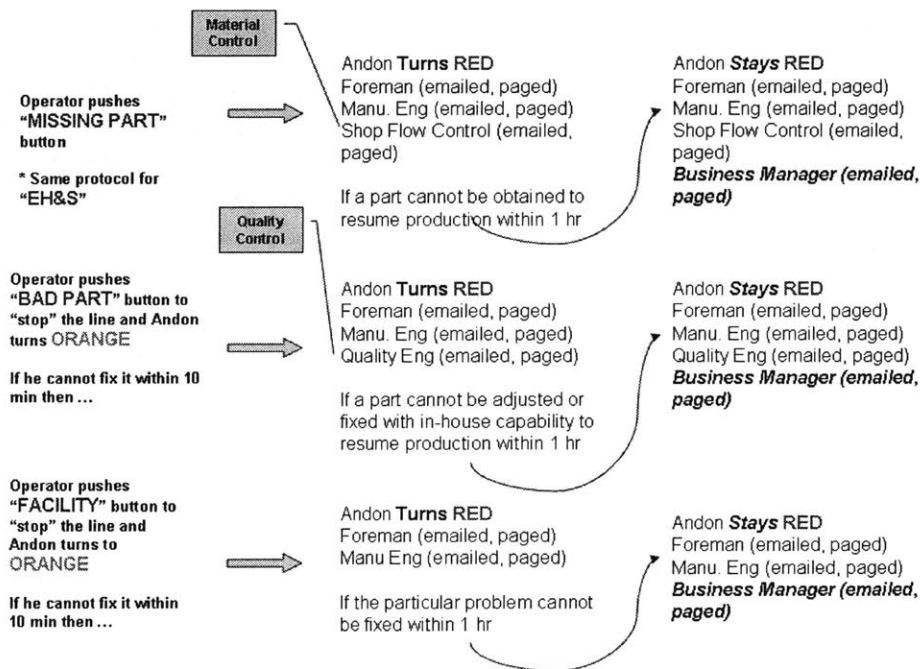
Material Control

Operator pushes "MISSING PART" button

* Same protocol for "EH&S"

Andon **Turns** RED
Foreman (emailed, paged)
Manu. Eng (emailed, paged)
Shop Flow Control (emailed, paged)

If a part cannot be obtained to resume production within 1 hr

Andon ***Stays*** RED
Foreman (emailed, paged)
Manu. Eng (emailed, paged)
Shop Flow Control (emailed, paged)
***Business Manager (emailed, paged)***

Quality Control

Operator pushes "BAD PART" button to "stop" the line and Andon turns ORANGE

If he cannot fix it within 10 min then ...

Andon **Turns** RED
Foreman (emailed, paged)
Manu. Eng (emailed, paged)
Quality Eng (emailed, paged)

If a part cannot be adjusted or fixed with in-house capability to resume production within 1 hr

Andon ***Stays*** RED
Foreman (emailed, paged)
Manu. Eng (emailed, paged)
Quality Eng (emailed, paged)
***Business Manager (emailed, paged)***

Operator pushes "FACILITY" button to "stop" the line and Andon turns to ORANGE

If he cannot fix it within 10 min then ...

Andon **Turns** RED
Foreman (emailed, paged)
Manu Eng (emailed, paged)

If the particular problem cannot be fixed within 1 hr

Andon ***Stays*** RED
Foreman (emailed, paged)
Manu. Eng (emailed, paged)
***Business Manager (emailed, paged)***